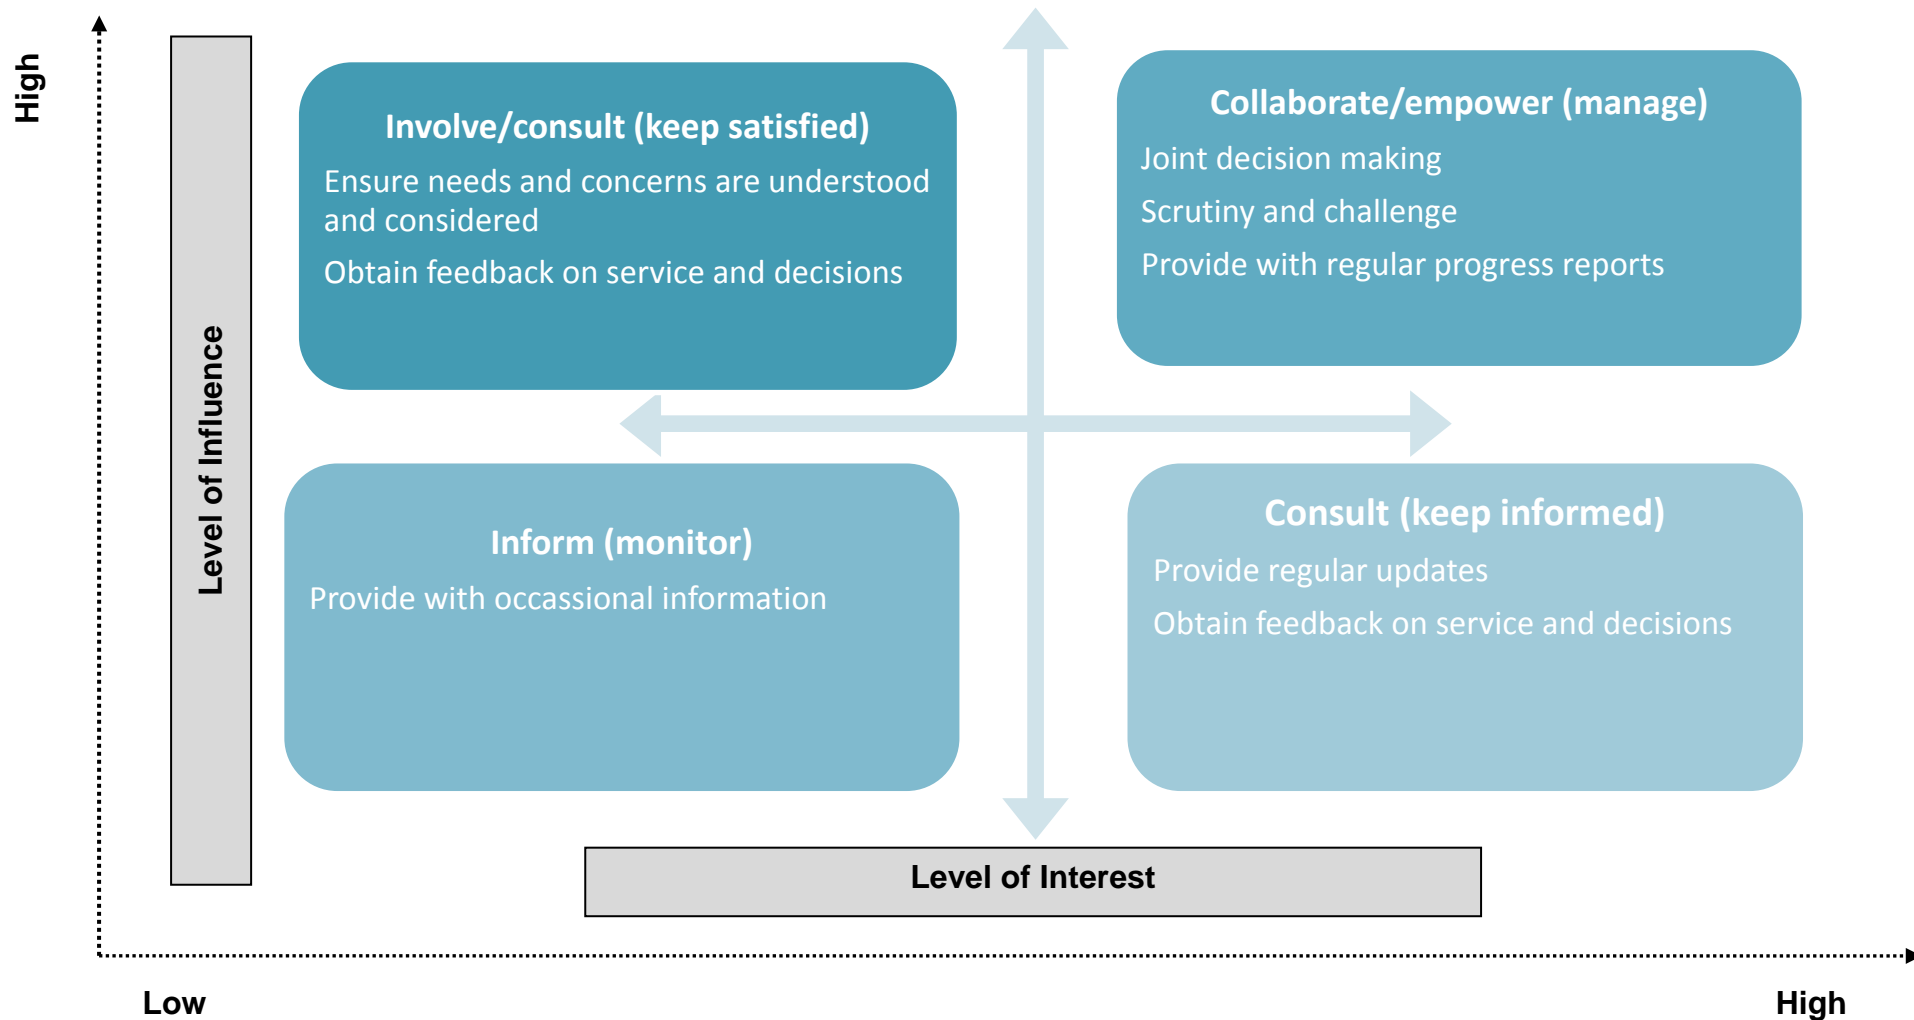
High

Level of Influence

Involve/consult (keep satisfied)

Ensure needs and concerns are understood and considered

Obtain feedback on service and decisions

Collaborate/empower (manage)

Joint decision making

Scrutiny and challenge

Provide with regular progress reports

Inform (monitor)

Provide with occassional information

Consult (keep informed)

Provide regular updates

Obtain feedback on service and decisions

Level of Interest

Low

High